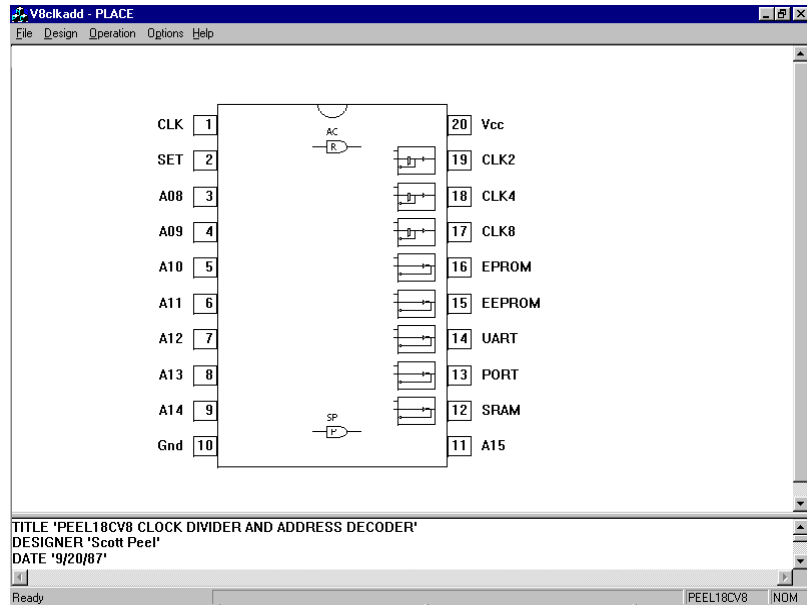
V8clkadd - PLACE
File Design Operation Options Help

CLK 1
SET 2
A08 3
A09 4
A10 5
A11 6
A12 7
A13 8
A14 9
Gnd 10

AC
R

SP
P

20 Vcc
19 CLK2
18 CLK4
17 CLK8
16 EPROM
15 EEPROM
14 UART
13 PORT
12 SRAM
11 A15

TITLE 'PEEL18CV8 CLOCK DIVIDER AND ADDRESS DECODER'
DESIGNER 'Scott Peel'
DATE '9/20/87'

Ready PEEL18CV8 NOM